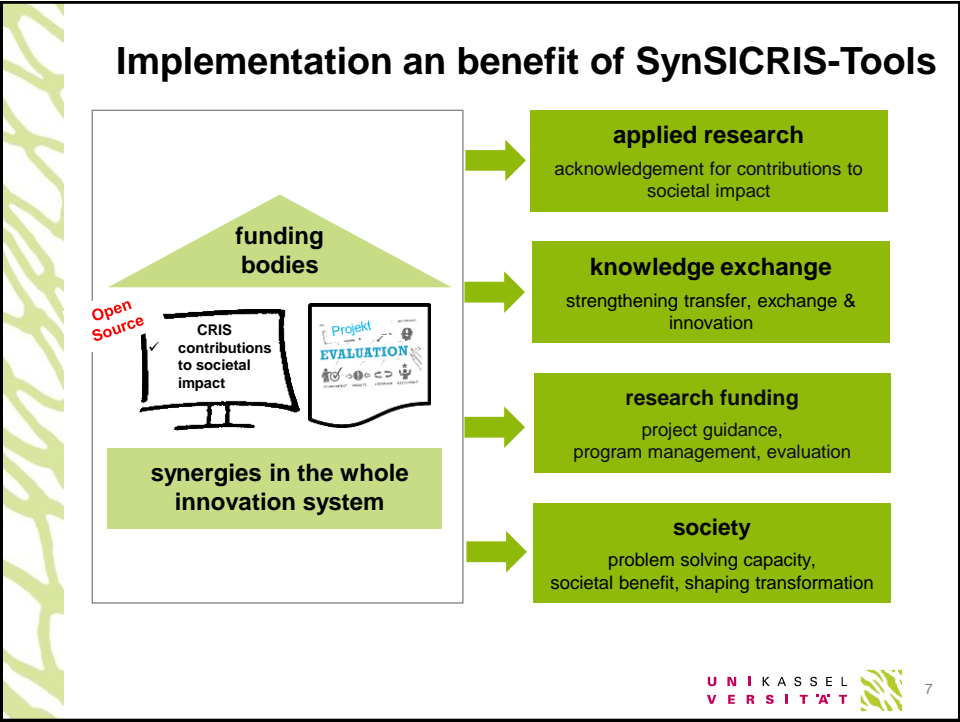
Implementation an benefit of SynSICRIS-Tools

funding bodies

Open Source

CRIS
✓ contributions to societal impact

Projekt
EVALUATION

synergies in the whole innovation system

applied research
acknowledgement for contributions to societal impact

knowledge exchange
strengthening transfer, exchange & innovation

research funding
project guidance,
program management, evaluation

society
problem solving capacity,
societal benefit, shaping transformation

UNI KASSEL VERSITÄT

7